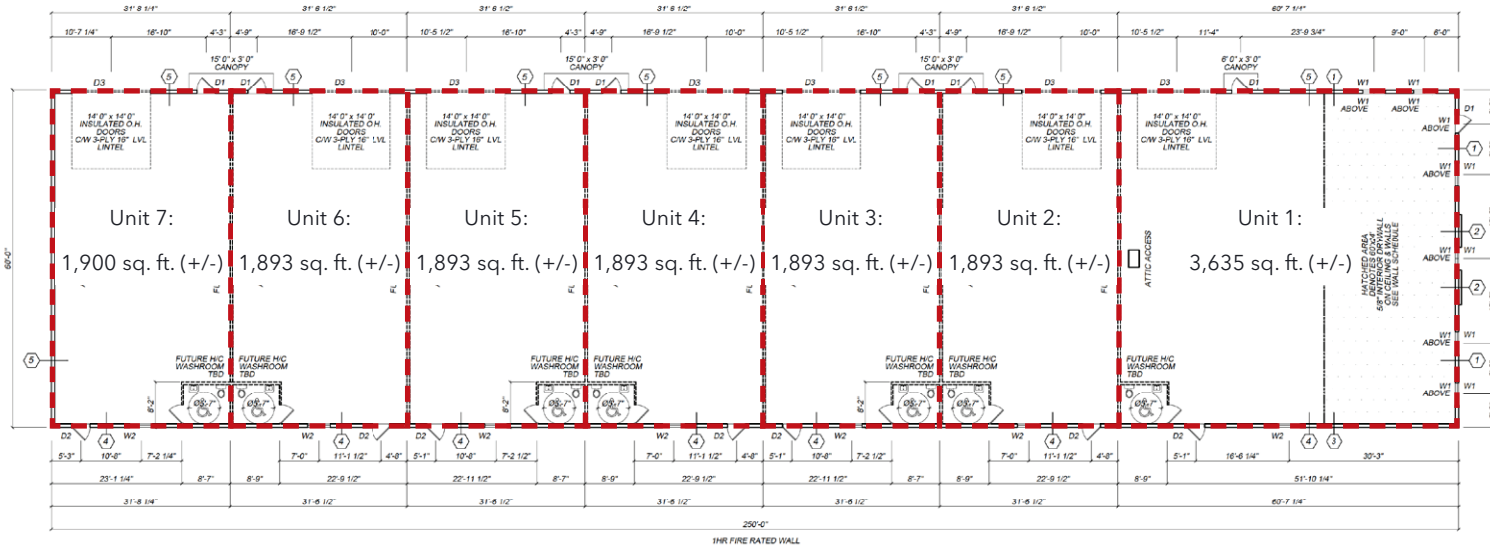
31' 8 1/4"
31' 6 1/2"
31' 6 1/2"
31' 6 1/2"
31' 6 1/2"
31' 6 1/2"
60' 7 1/4"

10'-7 1/4" 18'-10" 4'-3" 4'-9" 16'-9 1/2" 10'-0" 10'-5 1/2" 16'-10" 4'-3" 4'-9" 16'-9 1/2" 10'-0" 10'-5 1/2" 16'-10" 4'-3" 4'-9" 16'-9 1/2" 10'-0" 10'-5 1/2" 11'-4" 23'-9 3/4" 9'-0" 6'-0"

15' 0" x 3' 0" CANOPY
15' 0" x 3' 0" CANOPY
15' 0" x 3' 0" CANOPY
6' 0" x 3' 0" CANOPY

D3 5 D1 D1 5 D3 D3 5 D1 D1 5 D3 D3 5 D1 D1 5 D3 D3 5 1 W1 W1

14' 0" x 14' 0" INSULATED O.H. DOORS C/W 3-PLY 16" LVL LINTEL
14' 0" x 14' 0" INSULATED O.H. DOORS C/W 3-PLY 16" LVL LINTEL
14' 0" x 14' 0" INSULATED O.H. DOORS C/W 3-PLY 16" LVL LINTEL
14' 0" x 14' 0" INSULATED O.H. DOORS C/W 3-PLY 16" LVL LINTEL
14' 0" x 14' 0" INSULATED O.H. DOORS C/W 3-PLY 16" LVL LINTEL
14' 0" x 14' 0" INSULATED O.H. DOORS C/W 3-PLY 16" LVL LINTEL
14' 0" x 14' 0" INSULATED O.H. DOORS C/W 3-PLY 16" LVL LINTEL

W1 ABOVE W1 ABOVE D1 W1 ABOVE 1 W1 ABOVE W1 ABOVE 2 W1 ABOVE 2 W1 ABOVE W1 ABOVE 1 W1 ABOVE W1

60'-0"

Unit 7:
1,900 sq. ft. (+/-)

Unit 6:
1,893 sq. ft. (+/-)

Unit 5:
1,893 sq. ft. (+/-)

Unit 4:
1,893 sq. ft. (+/-)

Unit 3:
1,893 sq. ft. (+/-)

Unit 2:
1,893 sq. ft. (+/-)

ATTIC ACCESS

Unit 1:
3,635 sq. ft. (+/-)

HATCHED AREA DENOTES 5/8" INTERIOR DRYWALL ON CEILING & WALLS SEE WALL SCHEDULE

FL FL FL FL FL

5

FUTURE H/C WASHROOM TBD
FUTURE H/C WASHROOM TBD
FUTURE H/C WASHROOM TBD
FUTURE H/C WASHROOM TBD
FUTURE H/C WASHROOM TBD
FUTURE H/C WASHROOM TBD
FUTURE H/C WASHROOM TBD

8'-2" 8'-2" 8'-2"

D2 4 W2 W2 4 D2 D2 4 W2 W2 4 D2 D2 4 W2 W2 4 D2 D2 W2 4 3

5'-3" 10'-8" 7'-2 1/4" 7'-0" 11'-1 1/2" 4'-8" 5'-1" 10'-8" 7'-2 1/2" 7'-0" 11'-1 1/2" 4'-8" 5'-1" 10'-8" 7'-2 1/2" 7'-0" 11'-1 1/2" 4'-8" 5'-1" 16'-6 1/4" 30'-3"

23'-1 1/4" 8'-7" 8'-9" 22'-9 1/2" 22'-11 1/2" 8'-7" 8'-9" 22'-9 1/2" 22'-11 1/2" 8'-7" 8'-9" 22'-9 1/2" 8'-9" 51'-10 1/4"

31'-8 1/4" 31'-6 1/2" 31'-6 1/2" 31'-6 1/2" 31'-6 1/2" 31'-6 1/2" 60'-7 1/4"

250'-0"

1HR FIRE RATED WALL